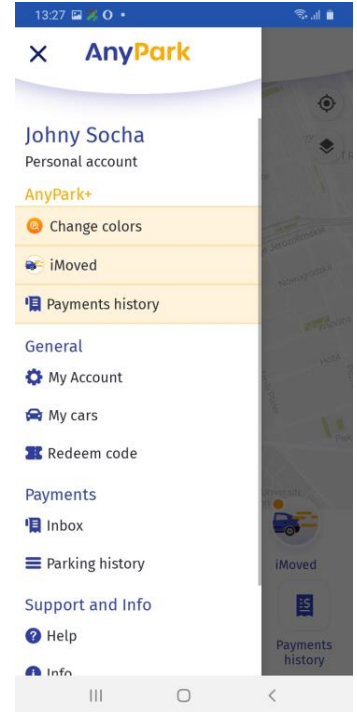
13:27

AnyPark

Johny Socha
Personal account

AnyPark+
Change colors
iMoved
Payments history

General
My Account
My cars
Redeem code

Payments
Inbox
Parking history

Support and Info
Help
Info

iMoved

Payments history